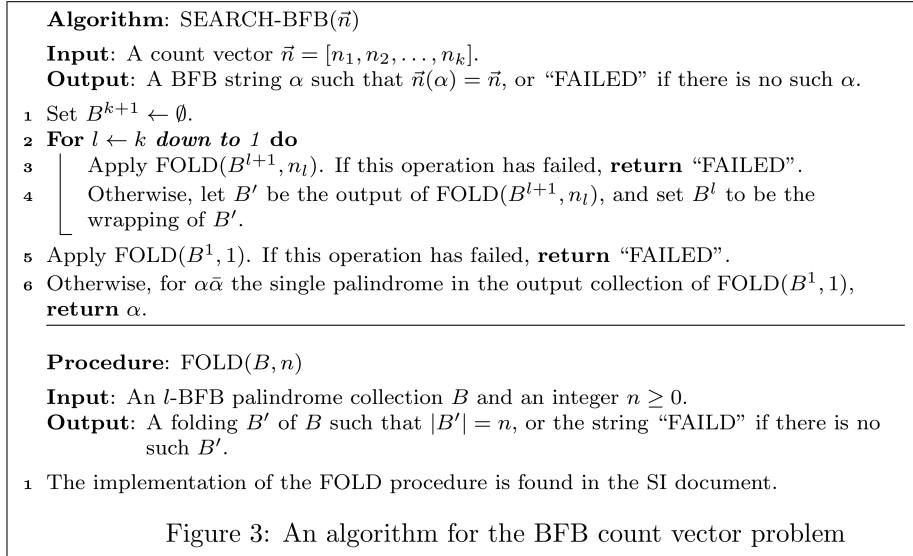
**Algorithm**: SEARCH-BFB($\vec{n}$)

**Input**: A count vector $\vec{n} = [n_1, n_2, \ldots, n_k]$.
**Output**: A BFB string $\alpha$ such that $\vec{n}(\alpha) = \vec{n}$, or "FAILED" if there is no such $\alpha$.

1 Set $B^{k+1} \leftarrow \emptyset$.
2 **For** $l \leftarrow k$ ***down to 1*** **do**
3 Apply FOLD$(B^{l+1}, n_l)$. If this operation has failed, **return** "FAILED".
4 Otherwise, let $B'$ be the output of FOLD$(B^{l+1}, n_l)$, and set $B^l$ to be the wrapping of $B'$.
5 Apply FOLD$(B^1, 1)$. If this operation has failed, **return** "FAILED".
6 Otherwise, for $\alpha\bar{\alpha}$ the single palindrome in the output collection of FOLD$(B^1, 1)$, **return** $\alpha$.

**Procedure**: FOLD$(B, n)$

**Input**: An $l$-BFB palindrome collection $B$ and an integer $n \geq 0$.
**Output**: A folding $B'$ of $B$ such that $|B'| = n$, or the string "FAILD" if there is no such $B'$.

1 The implementation of the FOLD procedure is found in the SI document.

Figure 3: An algorithm for the BFB count vector problem